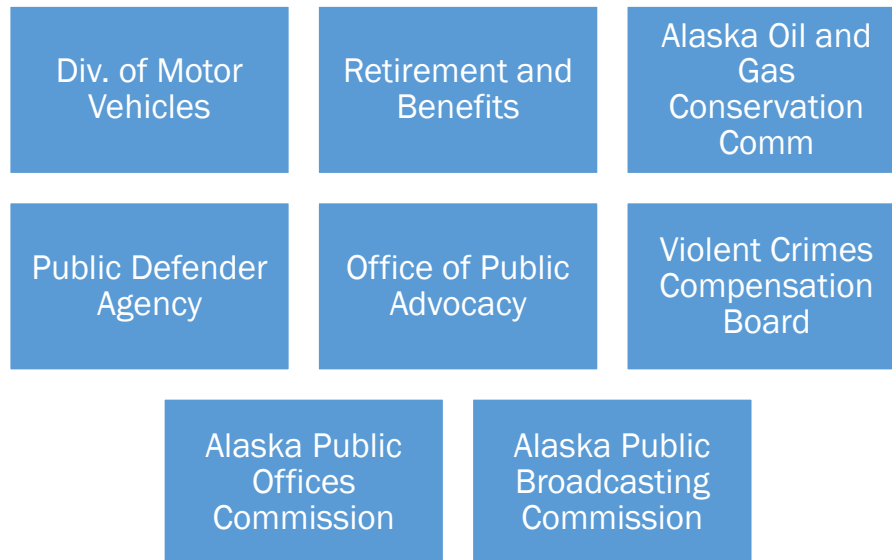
Div. of Motor Vehicles

Retirement and Benefits

Alaska Oil and Gas Conservation Comm

Public Defender Agency

Office of Public Advocacy

Violent Crimes Compensation Board

Alaska Public Offices Commission

Alaska Public Broadcasting Commission